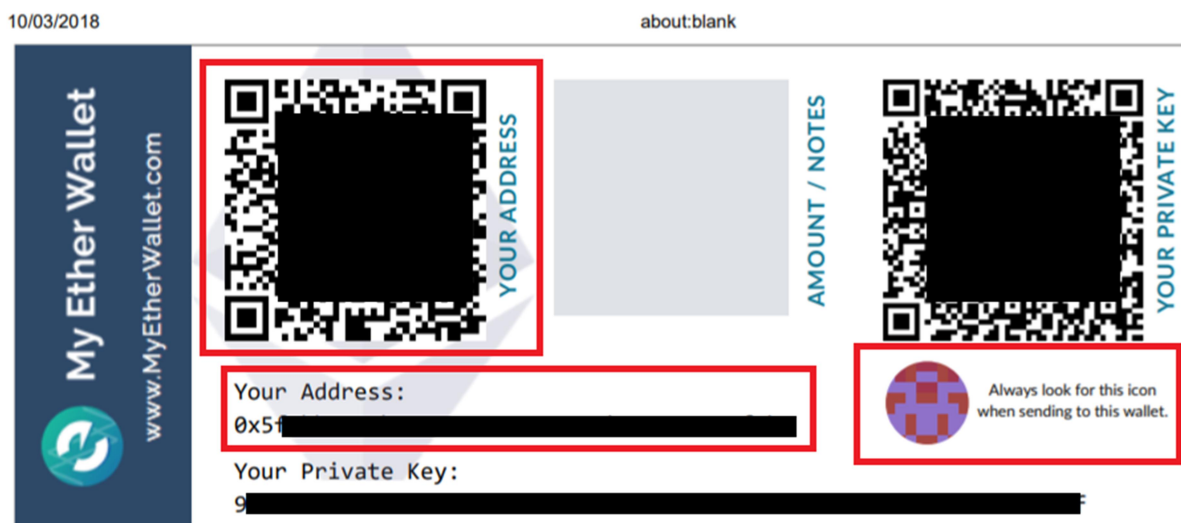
10/03/2018

about:blank

My Ether Wallet

www.MyEtherWallet.com

YOUR ADDRESS

AMOUNT / NOTES

YOUR PRIVATE KEY

Your Address:
0x5f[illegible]

Always look for this icon when sending to this wallet.

Your Private Key:
9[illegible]F